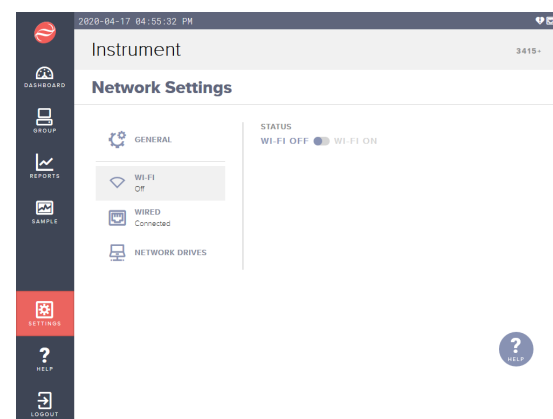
2020-04-17 04:55:32 PM

Instrument

3415

DASHBOARD

GROUP

REPORTS

SAMPLE

SETTINGS

HELP

LOGOUT

Network Settings

GENERAL

WI-FI
Off

WIRED
Connected

NETWORK DRIVES

STATUS
WI-FI OFF WI-FI ON

HELP